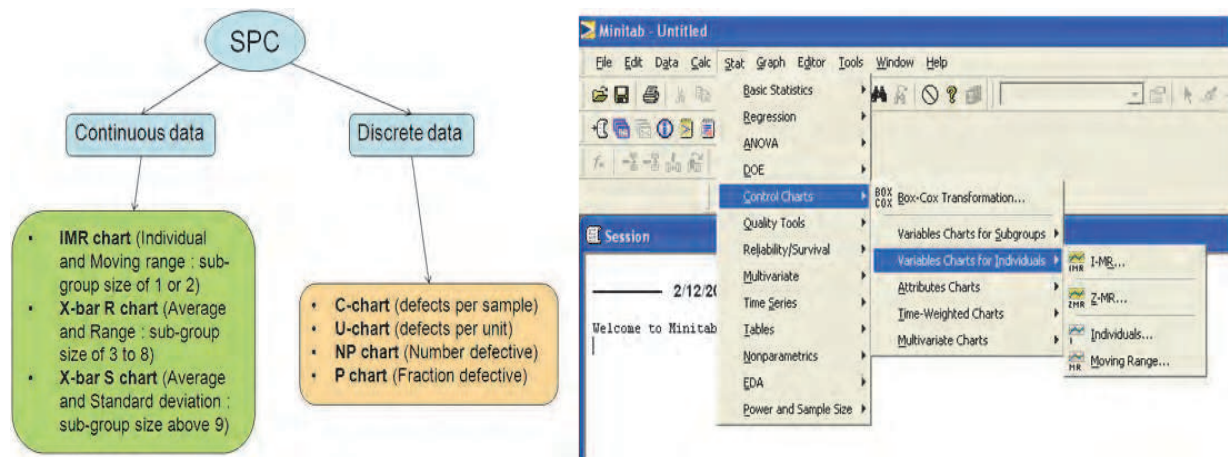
SPC

Continuous data

Discrete data

- IMR chart (Individual and Moving range : sub-group size of 1 or 2)
- X-bar R chart (Average and Range : sub-group size of 3 to 8)
- X-bar S chart (Average and Standard deviation : sub-group size above 9)

- C-chart (defects per sample)
- U-chart (defects per unit)
- NP chart (Number defective)
- P chart (Fraction defective)

Minitab - Untitled

File Edit Data Calc Stat Graph Editor Tools Window Help

Basic Statistics
Regression
ANOVA
DOE
Control Charts
Quality Tools
Reliability/Survival
Multivariate
Time Series
Tables
Nonparametrics
EDA
Power and Sample Size

Box-Cox Transformation...
Variables Charts for Subgroups
Variables Charts for Individuals
Attributes Charts
Time-Weighted Charts
Multivariate Charts

I-MR...
Z-MR...
Individuals...
Moving Range...

Session

2/12/20

Welcome to Minitab